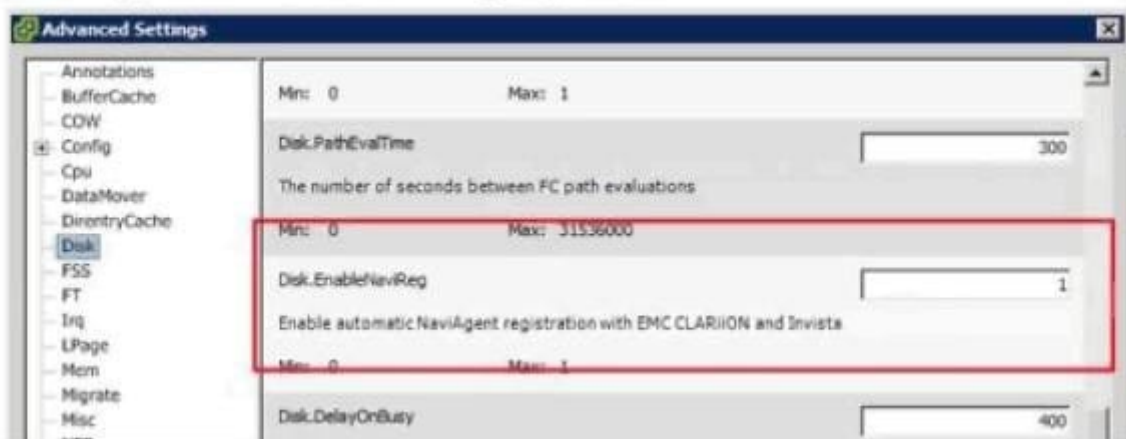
Advanced Settings

Annotations
BufferCache
COW
Config
Cpu
DataMover
DirentryCache
Disk
FSS
FT
Irq
LPage
Mem
Migrate
Misc

Min: 0 Max: 1

Disk.PathEvalTime
300
The number of seconds between FC path evaluations
Min: 0 Max: 31536000

Disk.EnableNaviReg
1
Enable automatic NaviAgent registration with EMC CLARiiON and Invista
Min: 0 Max: 1

Disk.DelayOnBusy
400